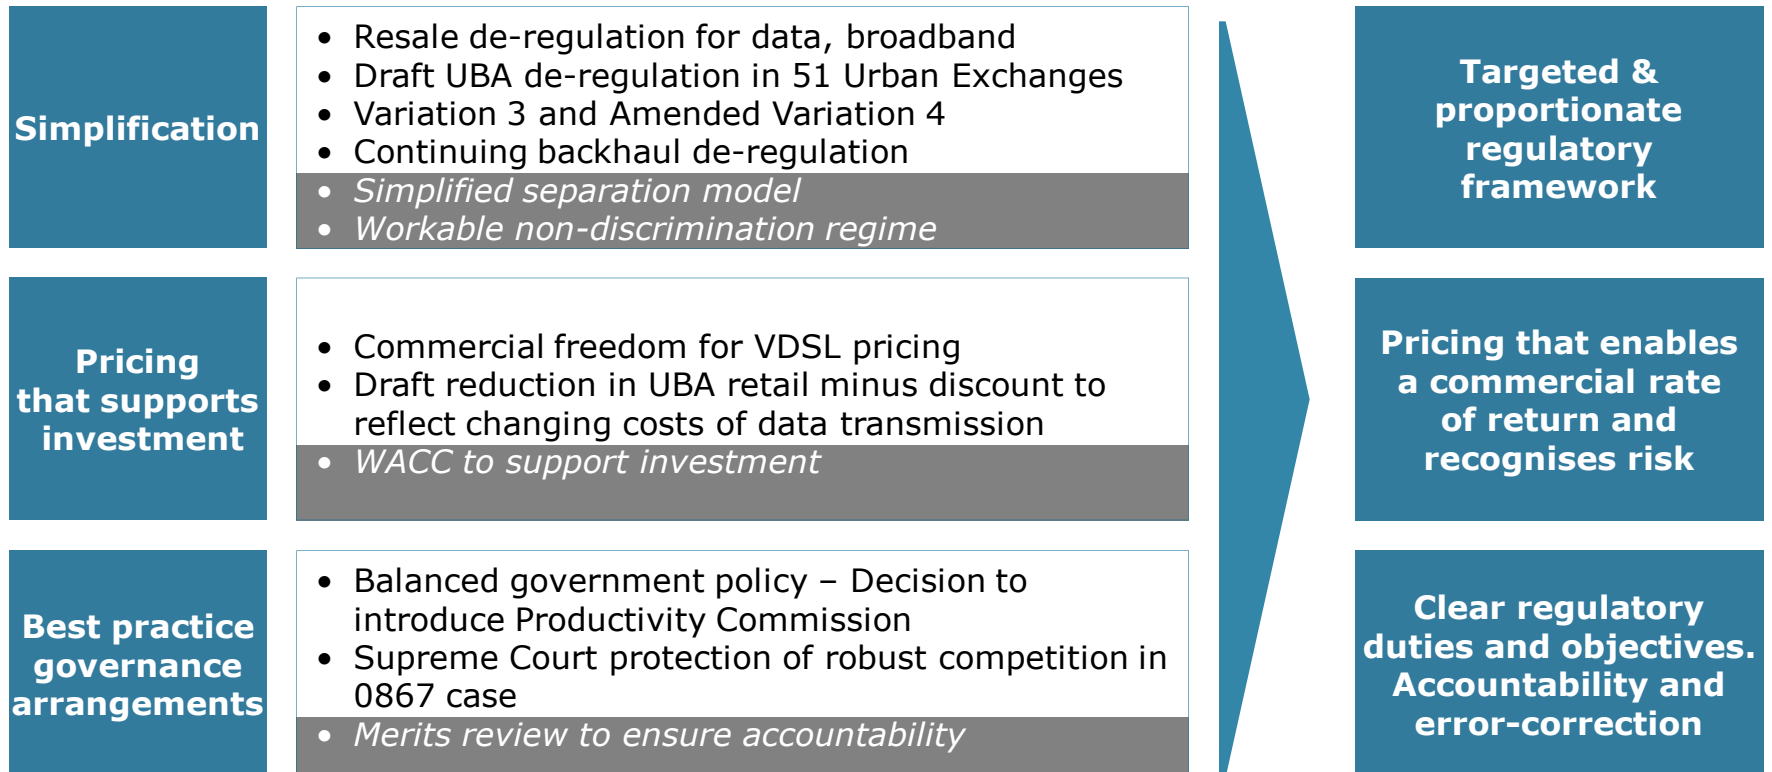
Simplification

- Resale de-regulation for data, broadband
- Draft UBA de-regulation in 51 Urban Exchanges
- Variation 3 and Amended Variation 4
- Continuing backhaul de-regulation
- *Simplified separation model*
- *Workable non-discrimination regime*

Targeted & proportionate regulatory framework

Pricing that supports investment

- Commercial freedom for VDSL pricing
- Draft reduction in UBA retail minus discount to reflect changing costs of data transmission
- *WACC to support investment*

Pricing that enables a commercial rate of return and recognises risk

Best practice governance arrangements

- Balanced government policy – Decision to introduce Productivity Commission
- Supreme Court protection of robust competition in 0867 case
- *Merits review to ensure accountability*

Clear regulatory duties and objectives. Accountability and error-correction